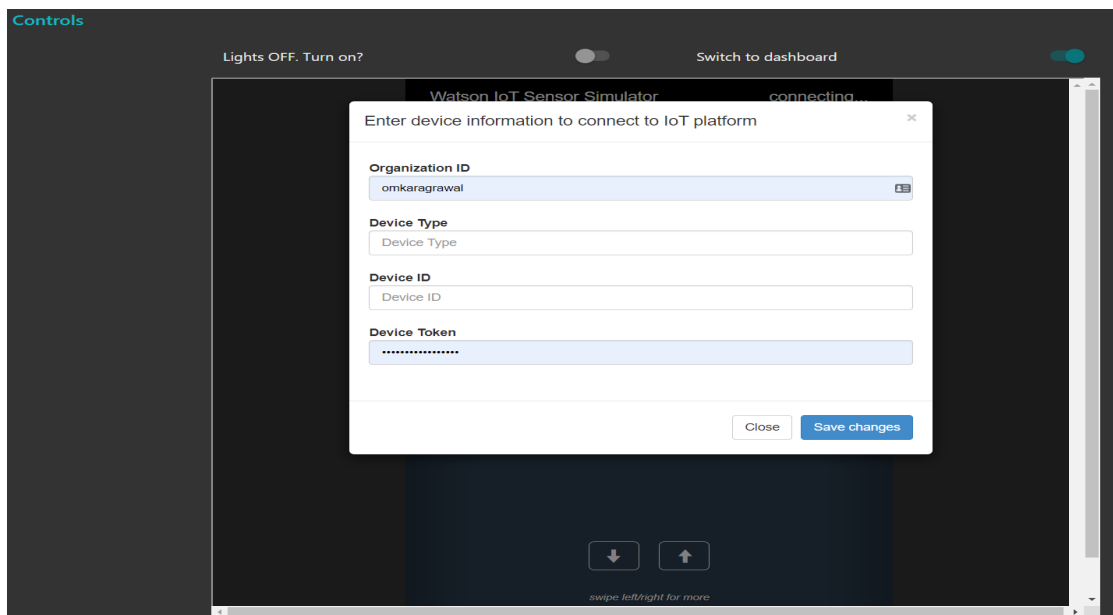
Controls

Lights OFF. Turn on?

Switch to dashboard

Watson IoT Sensor Simulator

connecting...

Enter device information to connect to IoT platform

×

Organization ID

omkaragrawal

Device Type

Device Type

Device ID

Device ID

Device Token

••••••••••••••••

Close

Save changes

swipe left/right for more